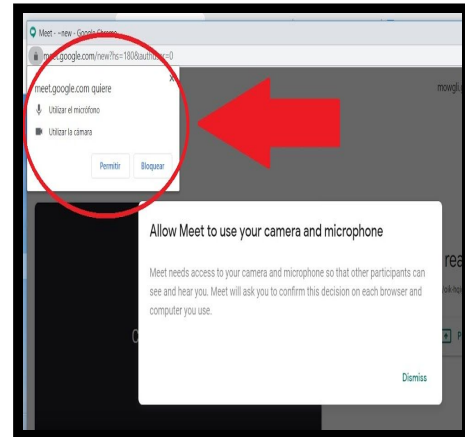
Meet - -new - Google Chrome

meet.google.com/new?hs=180&authuser=0

meet.google.com quiere

Utilizar el micrófono

Utilizar la cámara

Permitir

Bloquear

mowgli

Allow Meet to use your camera and microphone

Meet needs access to your camera and microphone so that other participants can see and hear you. Meet will ask you to confirm this decision on each browser and computer you use.

Dismiss

rea

C

P